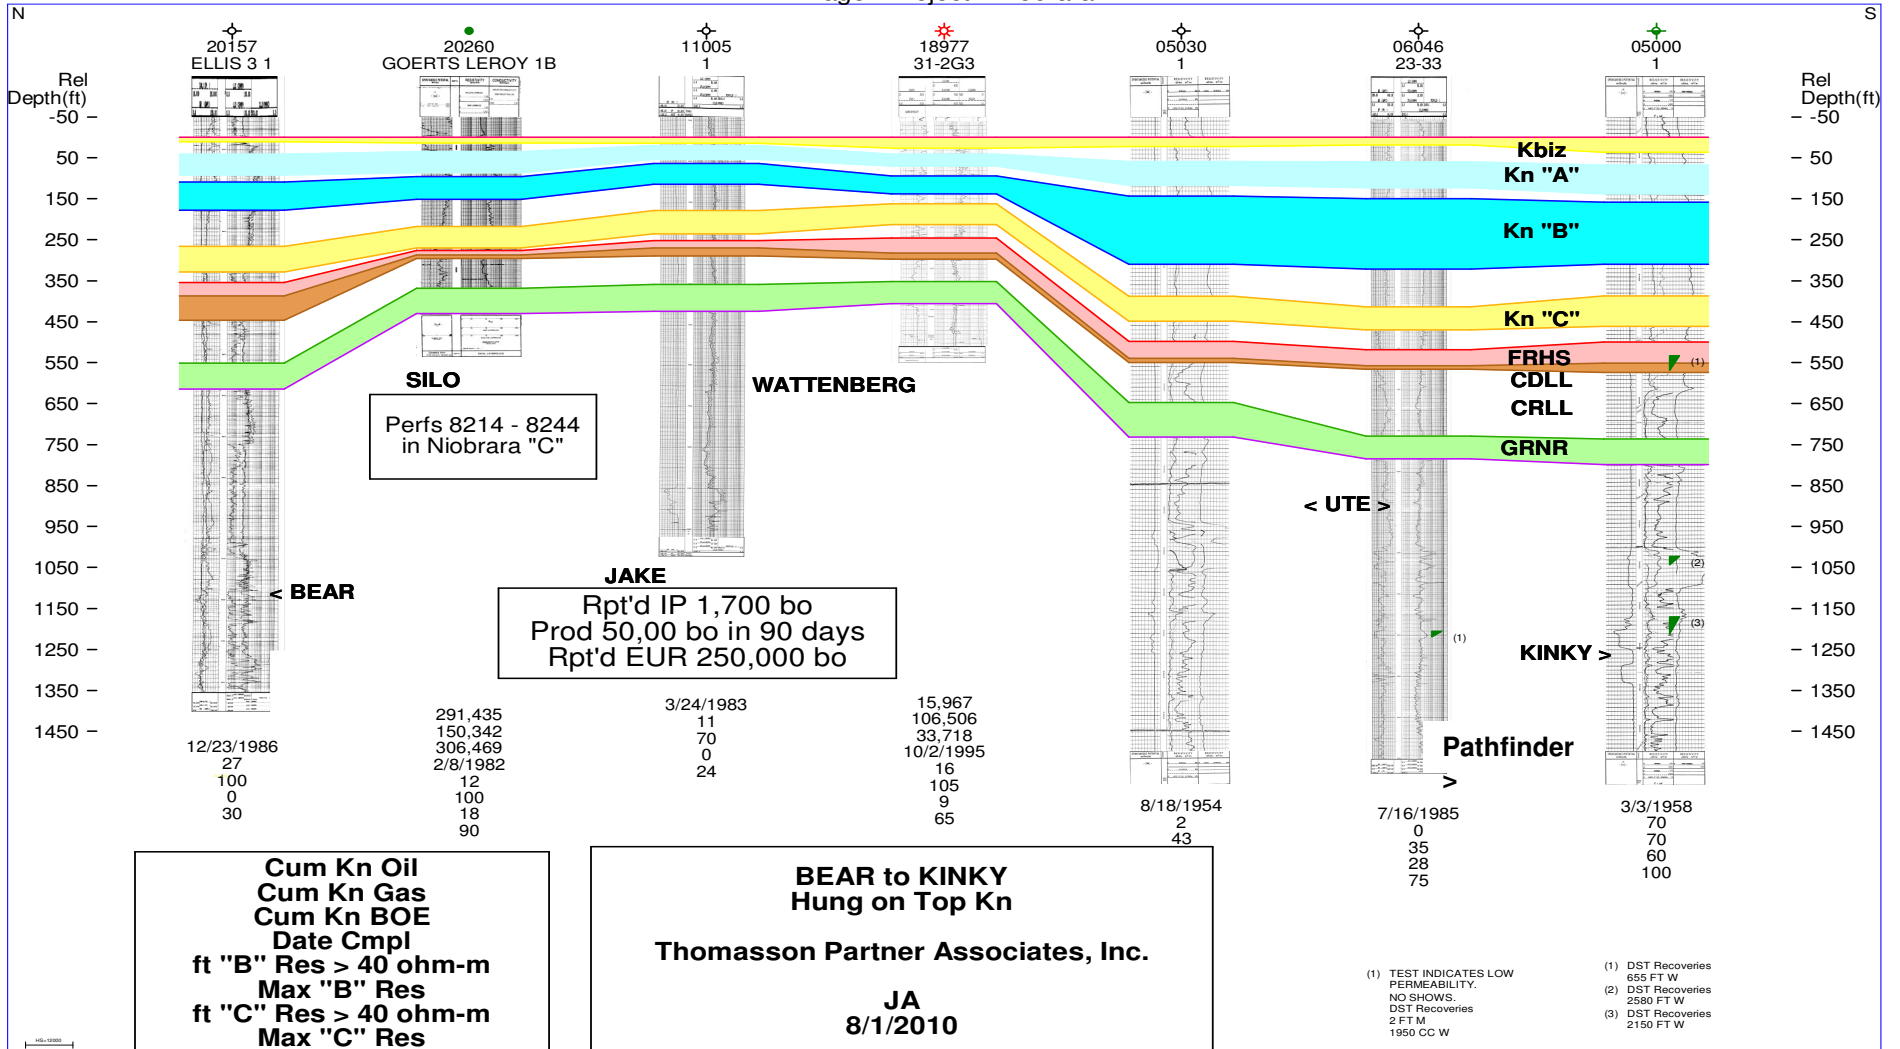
N

S

20157
ELLIS 3 1

20260
GOERTS LEROY 1B

11005
1

18977
31-2G3

05030
1

06046
23-33

05000
1

Rel
Depth(ft)
-50
50
150
250
350
450
550
650
750
850
950
1050
1150
1250
1350
1450

Rel
Depth(ft)
-50
50
150
250
350
450
550
650
750
850
950
1050
1150
1250
1350
1450

Kbiz
Kn "A"
Kn "B"
Kn "C"
FRHS
CDLL
CRLL
GRNR

SILO

Perfs 8214 - 8244
in Niobrara "C"

WATTENBERG

< UTE >

< BEAR

JAKE

Rpt'd IP 1,700 bo
Prod 50,00 bo in 90 days
Rpt'd EUR 250,000 bo

KINKY >

(1)
(2)
(3)
(1)

Pathfinder
>

12/23/1986
27
100
0
30

291,435
150,342
306,469
2/8/1982
12
100
18
90

3/24/1983
11
70
0
24

15,967
106,506
33,718
10/2/1995
16
105
9
65

8/18/1954
2
43

7/16/1985
0
35
28
75

3/3/1958
70
70
60
100

Cum Kn Oil
Cum Kn Gas
Cum Kn BOE
Date Cmpl
ft "B" Res > 40 ohm-m
Max "B" Res
ft "C" Res > 40 ohm-m
Max "C" Res

BEAR to KINKY
Hung on Top Kn

Thomasson Partner Associates, Inc.

JA
8/1/2010

(1) TEST INDICATES LOW PERMEABILITY. NO SHOWS. DST Recoveries 2 FT M 1950 CC W

(1) DST Recoveries 655 FT W
(2) DST Recoveries 2580 FT W
(3) DST Recoveries 2150 FT W